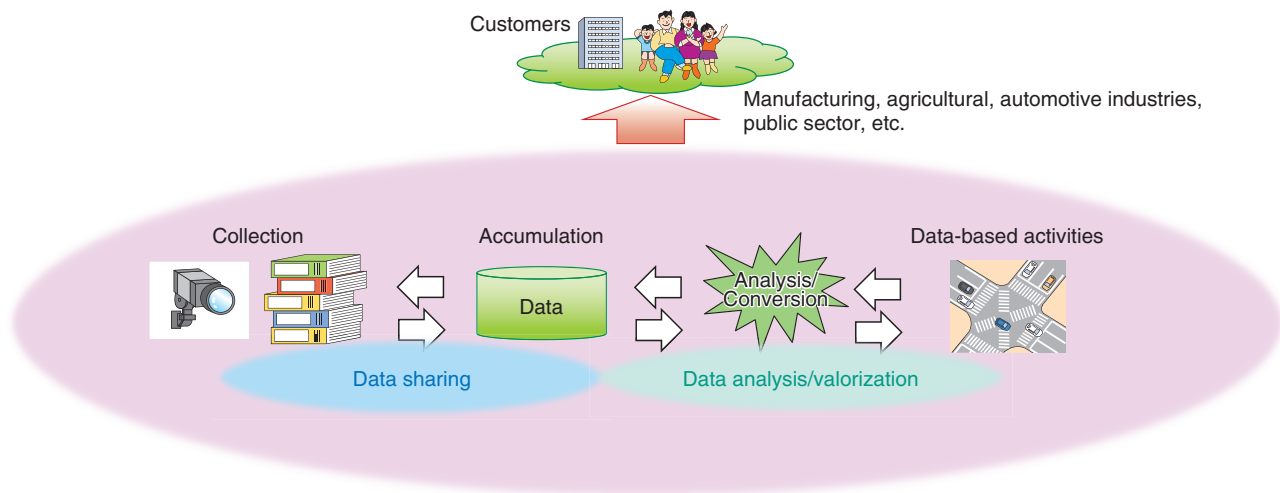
Customers

Manufacturing, agricultural, automotive industries, public sector, etc.

Collection

Accumulation

Data-based activities

Data

Analysis/ Conversion

Data sharing

Data analysis/valorization